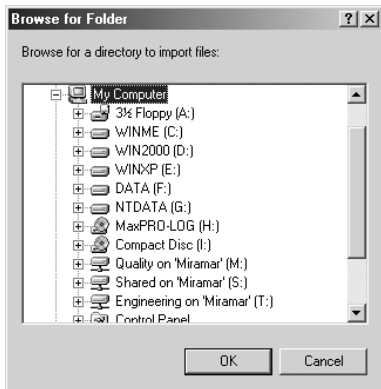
Browse for Folder

?

X

Browse for a directory to import files:

My Computer
3½ Floppy (A:)
WINME (C:)
WIN2000 (D:)
WINXP (E:)
DATA (F:)
NTDATA (G:)
MaxPRO-LOG (H:)
Compact Disc (I:)
Quality on 'Miramar' (M:)
Shared on 'Miramar' (S:)
Engineering on 'Miramar' (T:)
Control Panel

OK

Cancel